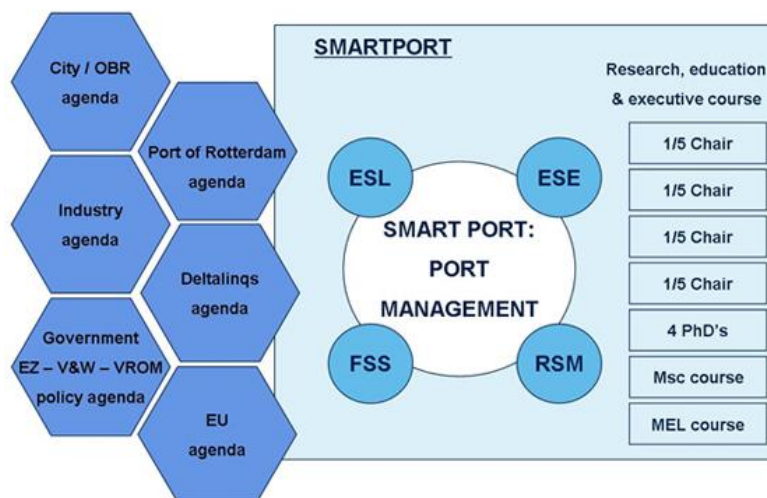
City / OBR agenda

Port of Rotterdam agenda

Industry agenda

Deltalinqs agenda

Government EZ – V&W – VROM policy agenda

EU agenda

SMARTPORT

Research, education & executive course

ESL

ESE

SMART PORT: PORT MANAGEMENT

FSS

RSM

1/5 Chair

1/5 Chair

1/5 Chair

1/5 Chair

4 PhD's

Msc course

MEL course